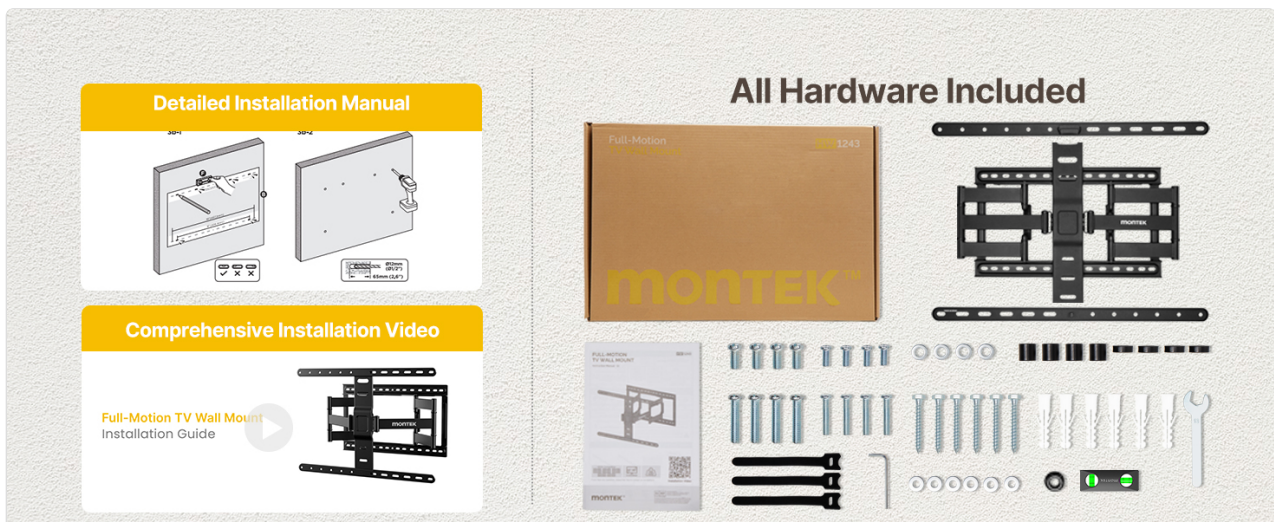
Detailed Installation Manual

3B-1

3B-2

Ø12mm (Ø1/2")

65mm (2.6")

Comprehensive Installation Video

Full-Motion TV Wall Mount

Installation Guide

montek

All Hardware Included

Full-Motion

1243

montek™

montek

FULL-MOTION TV WALL MOUNT

montek